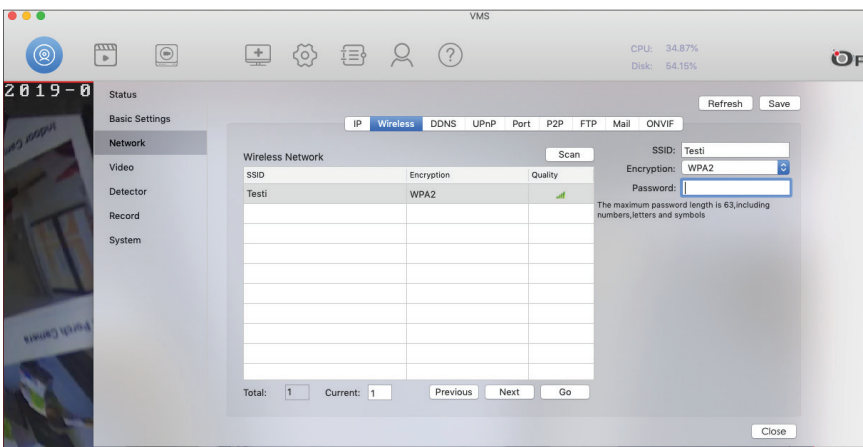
VMS

CPU: 34.87%
Disk: 54.15%

2019-0

Status
Basic Settings
Network
Video
Detector
Record
System

Refresh Save

IP Wireless DDNS UPnP Port P2P FTP Mail ONVIF

Wireless Network

Scan

| SSID | Encryption | Quality |
|---|---|---|
| Testi | WPA2 | |

SSID: Testi
Encryption: WPA2
Password:

The maximum password length is 63,including numbers,letters and symbols

Total: 1 Current: 1 Previous Next Go

Close